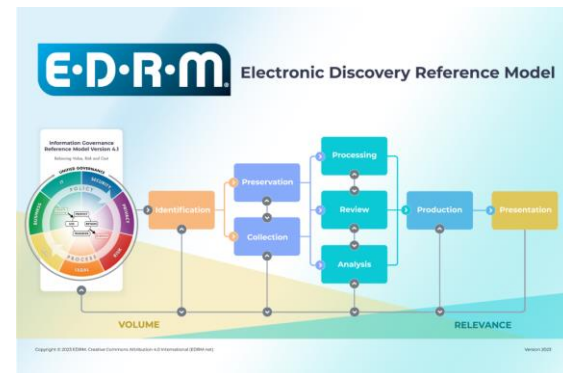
E·D·R·M

Electronic Discovery Reference Model

Information Governance Reference Model Version 4.1

Balancing Value, Risk and Cost

UNIFIED GOVERNANCE

POLICY

PROCESS

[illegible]

Identification

Preservation

Collection

Processing

Review

Analysis

Production

Presentation

VOLUME

RELEVANCE

Copyright © 2020 EDRM. Creative Commons Attribution 4.0 International (EDRM.net)

Version 2020